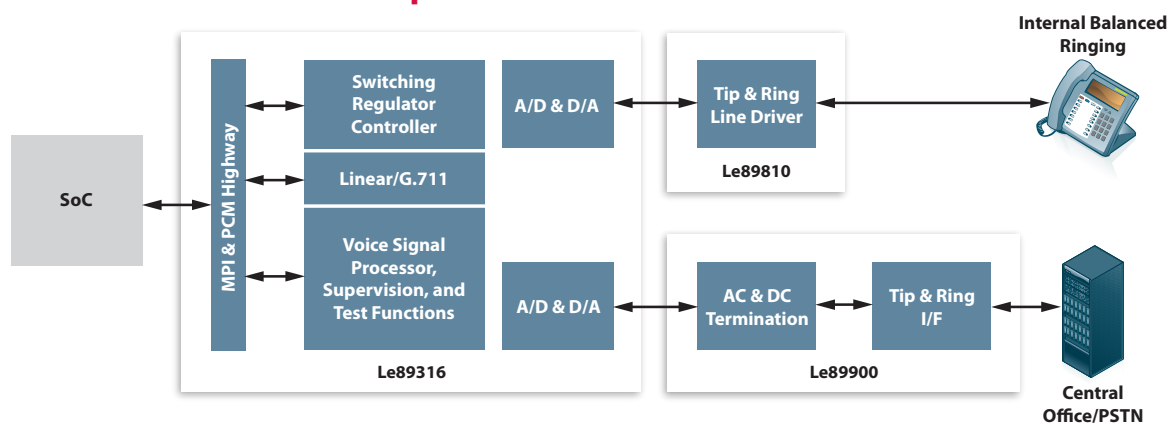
Internal Balanced Ringing

SoC

MPI & PCM Highway

Switching Regulator Controller

Linear/G.711

Voice Signal Processor, Supervision, and Test Functions

A/D & D/A

A/D & D/A

Le89316

Tip & Ring Line Driver

Le89810

AC & DC Termination

Tip & Ring I/F

Le89900

Central Office/PSTN